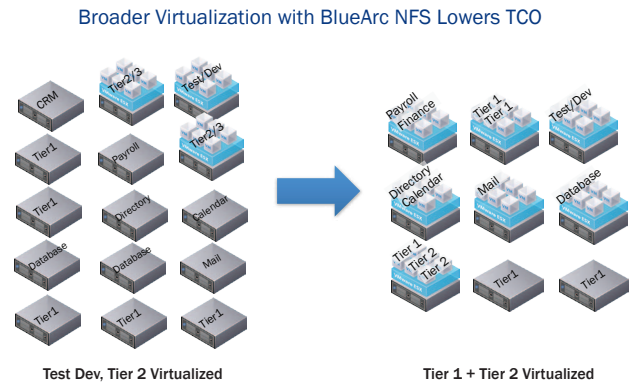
Broader Virtualization with BlueArc NFS Lowers TCO

CRM

Tier2/3

Test/Dev

Tier1

Payroll

Tier2/3

Tier1

Directory

Calendar

Database

Database

Mail

Tier1

Tier1

Tier1

Test Dev, Tier 2 Virtualized

Payroll
Finance

Tier 1
Tier 1

Test/Dev

Directory
Calendar

Mail

Database

Tier 1
Tier 2
Tier 2

Tier1

Tier1

Tier 1 + Tier 2 Virtualized